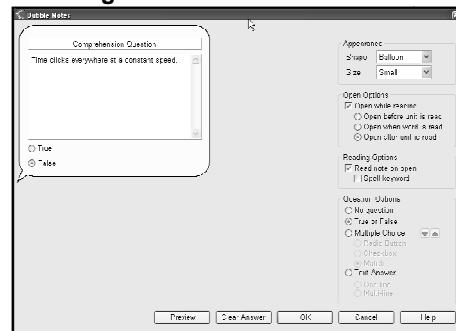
Bubble Notes

Comprehension Question

Time clicks everywhere at a constant speed.

True
False

Appearance
Shape Balloon
Size Small

Open Options
Open while reading
Open before unit is read
Open when word is read
Open after unit is read

Reading Options
Read note on open
Spell keyword

Question Options
No question
True or False
Multiple Choice
Radio Button
Check-box
Match
Text Answer
One line
Multi-line

Preview Clear Answer OK Cancel Help